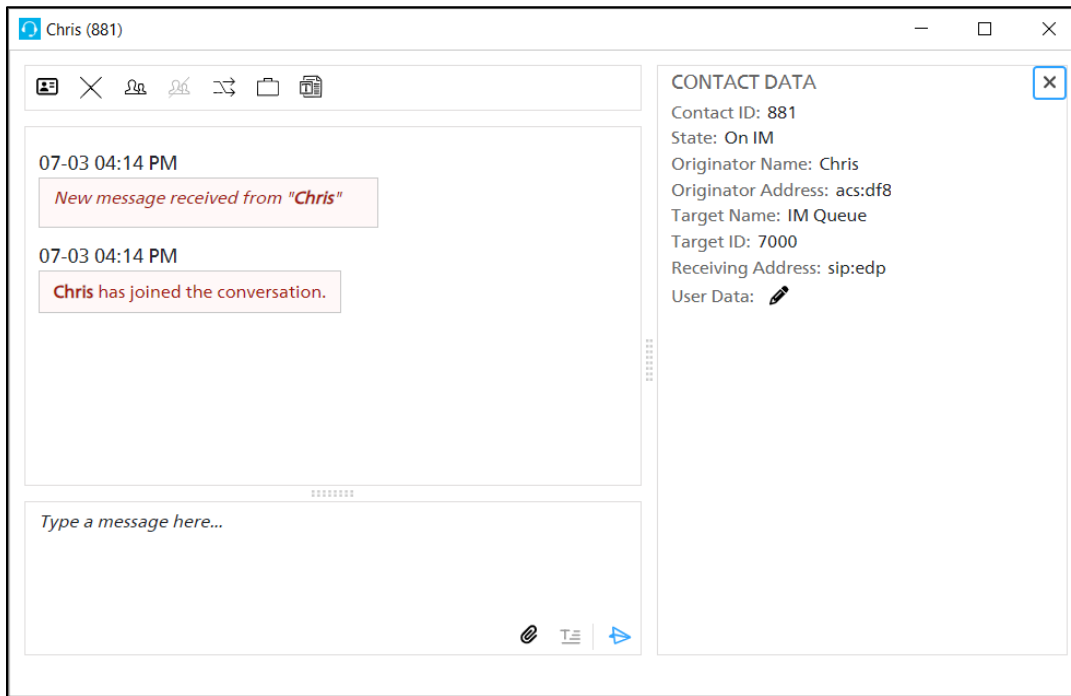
Chris (881)

07-03 04:14 PM

New message received from "Chris"

07-03 04:14 PM

Chris has joined the conversation.

Type a message here...

CONTACT DATA

Contact ID: 881
State: On IM
Originator Name: Chris
Originator Address: acs:df8
Target Name: IM Queue
Target ID: 7000
Receiving Address: sip:edp
User Data: